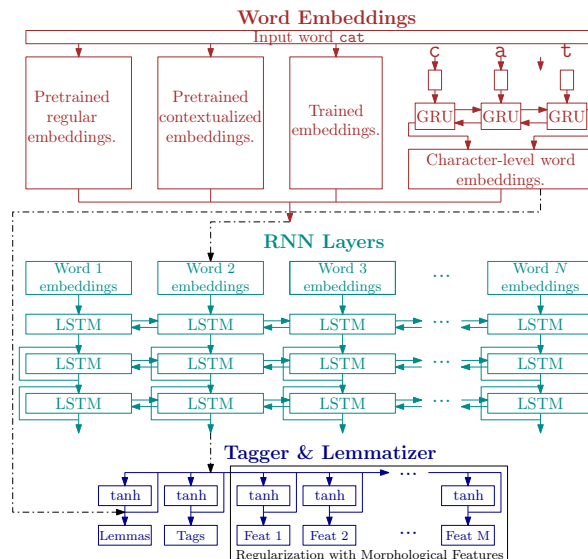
Word Embeddings

Input word cat

Pretrained regular embeddings.

Pretrained contextualized embeddings.

Trained embeddings.

c a t

GRU GRU GRU

Character-level word embeddings.

RNN Layers

Word 1 embeddings

Word 2 embeddings

Word 3 embeddings

...

Word $N$ embeddings

LSTM LSTM LSTM ... LSTM

LSTM LSTM LSTM ... LSTM

LSTM LSTM LSTM ... LSTM

Tagger & Lemmatizer

tanh tanh

tanh tanh ... tanh

Lemmas Tags

Feat 1 Feat 2 ... Feat M

Regularization with Morphological Features